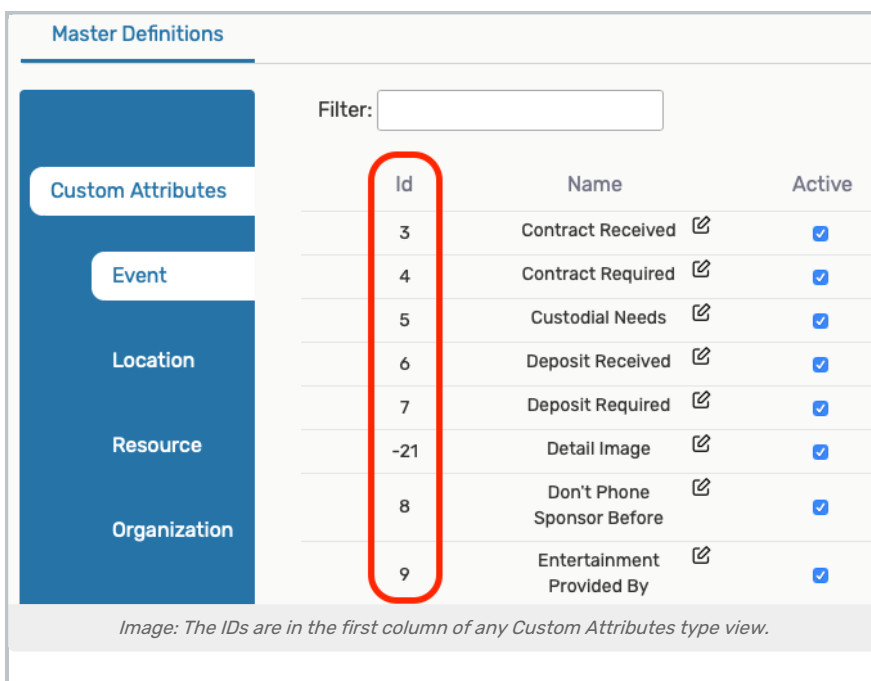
Master Definitions

Custom Attributes

Event

Location

Resource

Organization

Filter:

| Id | Name | Active |
|---|---|---|
| 3 | Contract Received | |
| 4 | Contract Required | |
| 5 | Custodial Needs | |
| 6 | Deposit Received | |
| 7 | Deposit Required | |
| -21 | Detail Image | |
| 8 | Don't Phone Sponsor Before | |
| 9 | Entertainment Provided By | |

Image: The IDs are in the first column of any Custom Attributes type view.